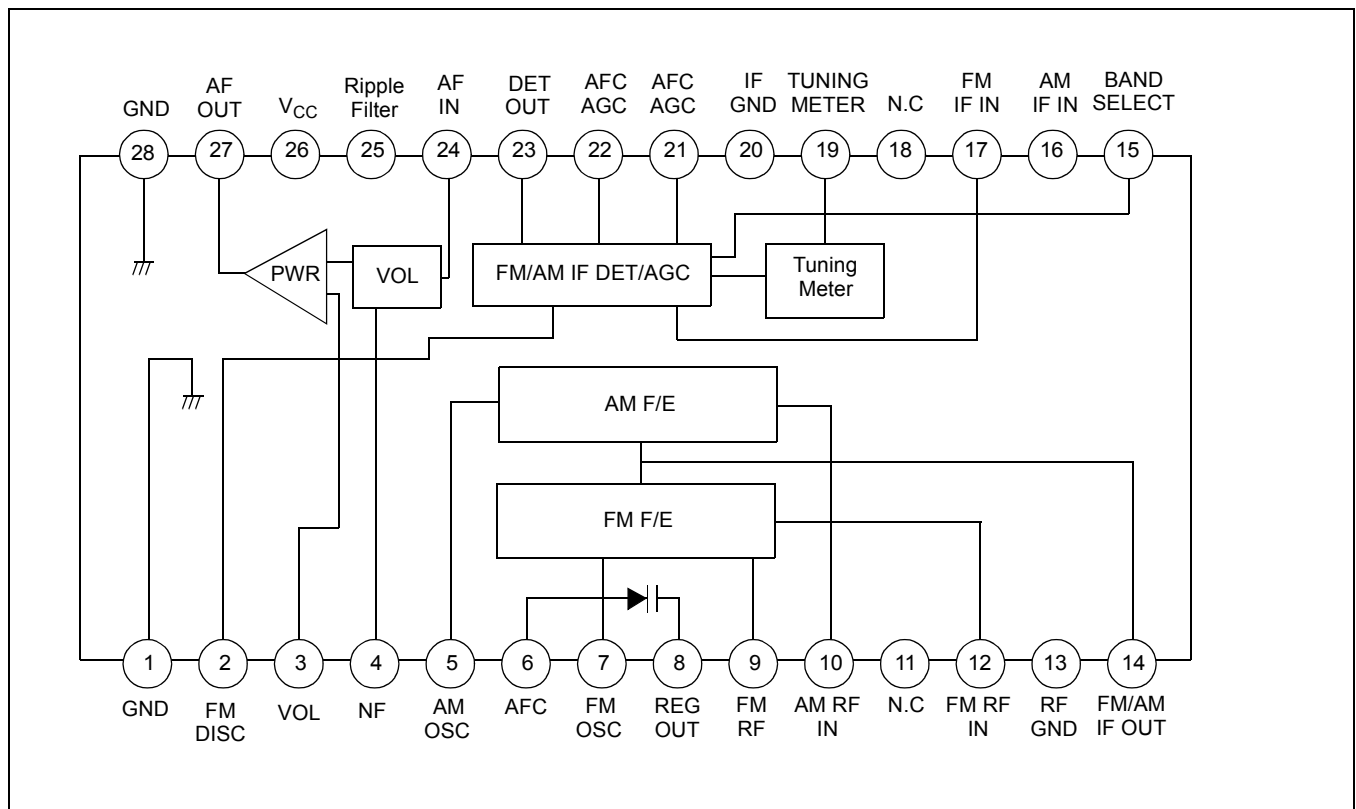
GND
28

AF OUT
27

$V_{CC}$
26

Ripple Filter
25

AF IN
24

DET OUT
23

AFC AGC
22

AFC AGC
21

IF GND
20

TUNING METER
19

N.C
18

FM IF IN
17

AM IF IN
16

BAND SELECT
15

PWR

VOL

FM/AM IF DET/AGC

Tuning Meter

AM F/E

FM F/E

1
GND

2
FM DISC

3
VOL

4
NF

5
AM OSC

6
AFC

7
FM OSC

8
REG OUT

9
FM RF

10
AM RF IN

11
N.C

12
FM RF IN

13
RF GND

14
FM/AM IF OUT